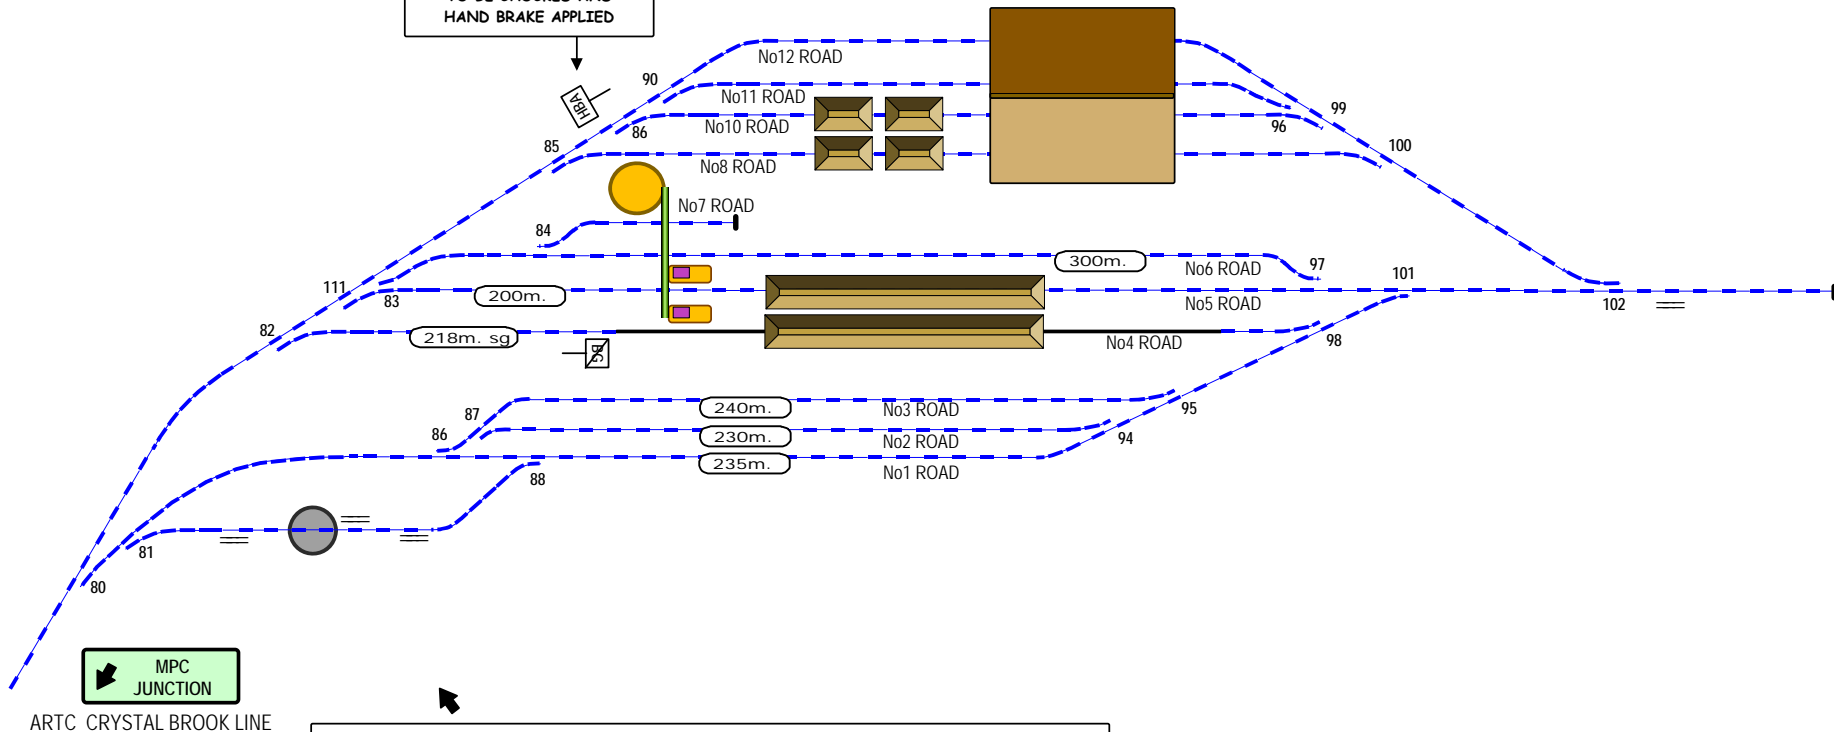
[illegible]
HAND BRAKE APPLIED

HBA

No12 ROAD
90
No11 ROAD
No10 ROAD
86
85
No8 ROAD
99
96
100
No7 ROAD
84
300m.
No6 ROAD
97
111
200m.
83
No5 ROAD
101
102
82
218m. sg
SB
No4 ROAD
98
87
240m.
No3 ROAD
95
86
230m.
No2 ROAD
94
235m.
No1 ROAD
88
81
80
MPC
JUNCTION
ARTC CRYSTAL BROOK LINE